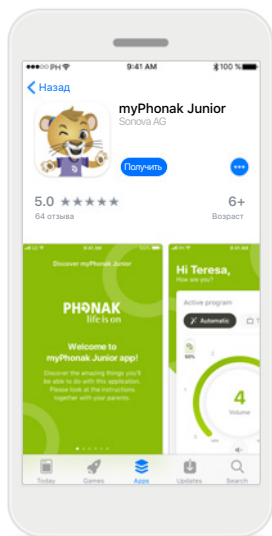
PH 9:41 AM 100 %

Назад

myPhonak Junior

Sonova AG

Получить

5.0 ★★★★★

64 отзыва

6+

Возраст

9:41 AM

Discover myPhonak Junior

PHONAK

life is on

Welcome to myPhonak Junior app!

Discover the amazing things you'll be able to do with this application. Please look at the instructions together with your parents.

9:41 AM

Hi Teresa,

How are you?

Active program

Automatic

50%

4

Volume

Today

Games

Apps

Updates

Search